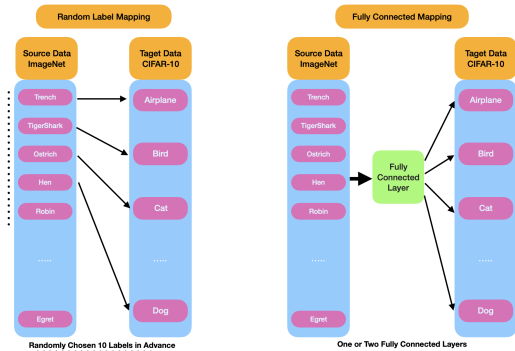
Random Label Mapping

Source Data
ImageNet

Taget Data
CIFAR-10

Trench
TigerShark
Ostrich
Hen
Robin
......
Egret

Airplane
Bird
Cat
......
Dog

Randomly Chosen 10 Labels in Advance

Fully Connected Mapping

Source Data
ImageNet

Taget Data
CIFAR-10

Trench
TigerShark
Ostrich
Hen
Robin
......
Egret

Fully
Connected
Layer

Airplane
Bird
Cat
......
Dog

One or Two Fully Connected Layers